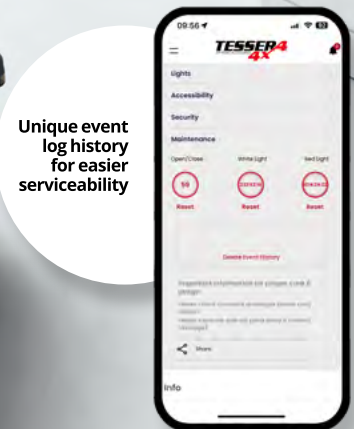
Unique event log history for easier serviceability

09:56

TESSER4 4X

Lights

Accessibility

Security

Maintenance

Open/Close

White Light

Red Light

55

Reset

Reset

Reset

Delete Event History

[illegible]

Share

Info